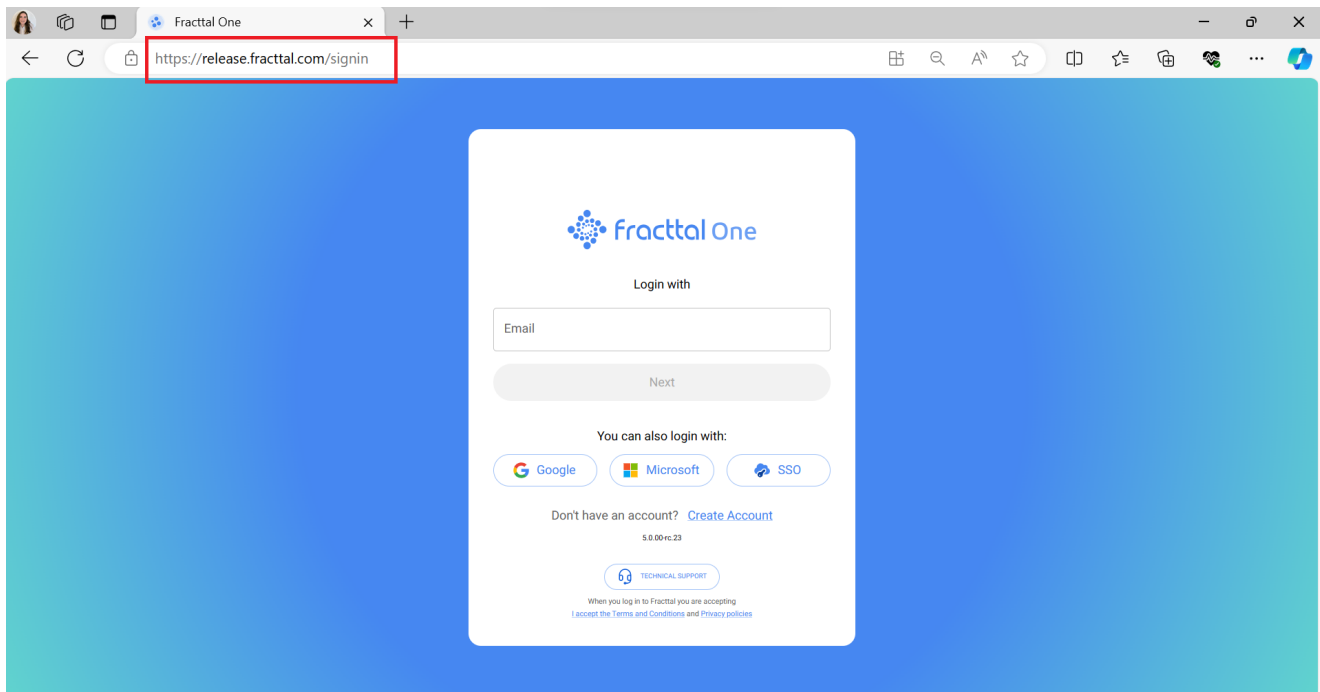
Fracttal One

https://release.fracttal.com/signin

Fracttal One

Login with

Email

Next

You can also login with:

Google
Microsoft
SSO

Don't have an account? Create Account

5.0.00-rc.23

TECHNICAL SUPPORT

When you log in to Fracttal you are accepting
I accept the Terms and Conditions and Privacy policies